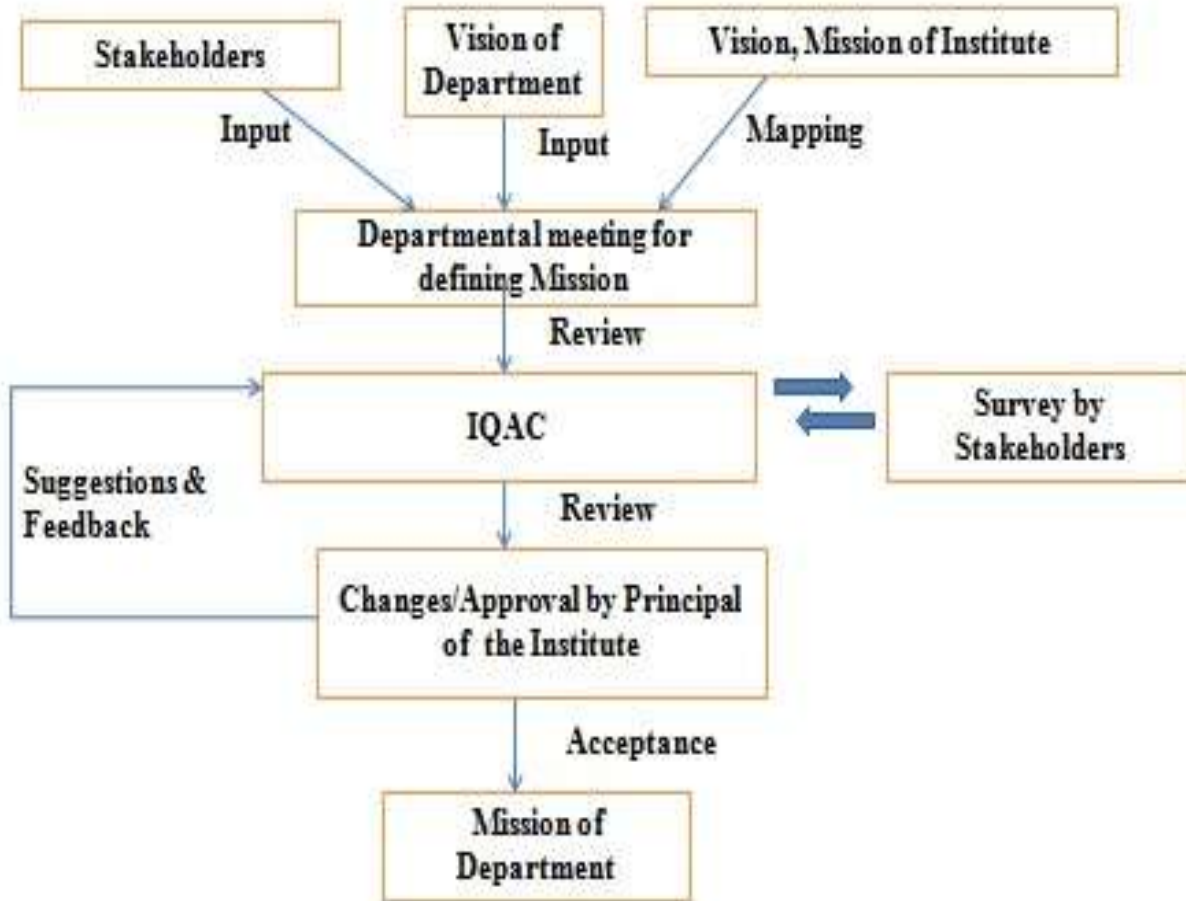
Stakeholders

Vision of Department

Vision, Mission of Institute

Input

Input

Mapping

Departmental meeting for defining Mission

Review

IQAC

Survey by Stakeholders

Suggestions & Feedback

Review

Changes/Approval by Principal of the Institute

Acceptance

Mission of Department